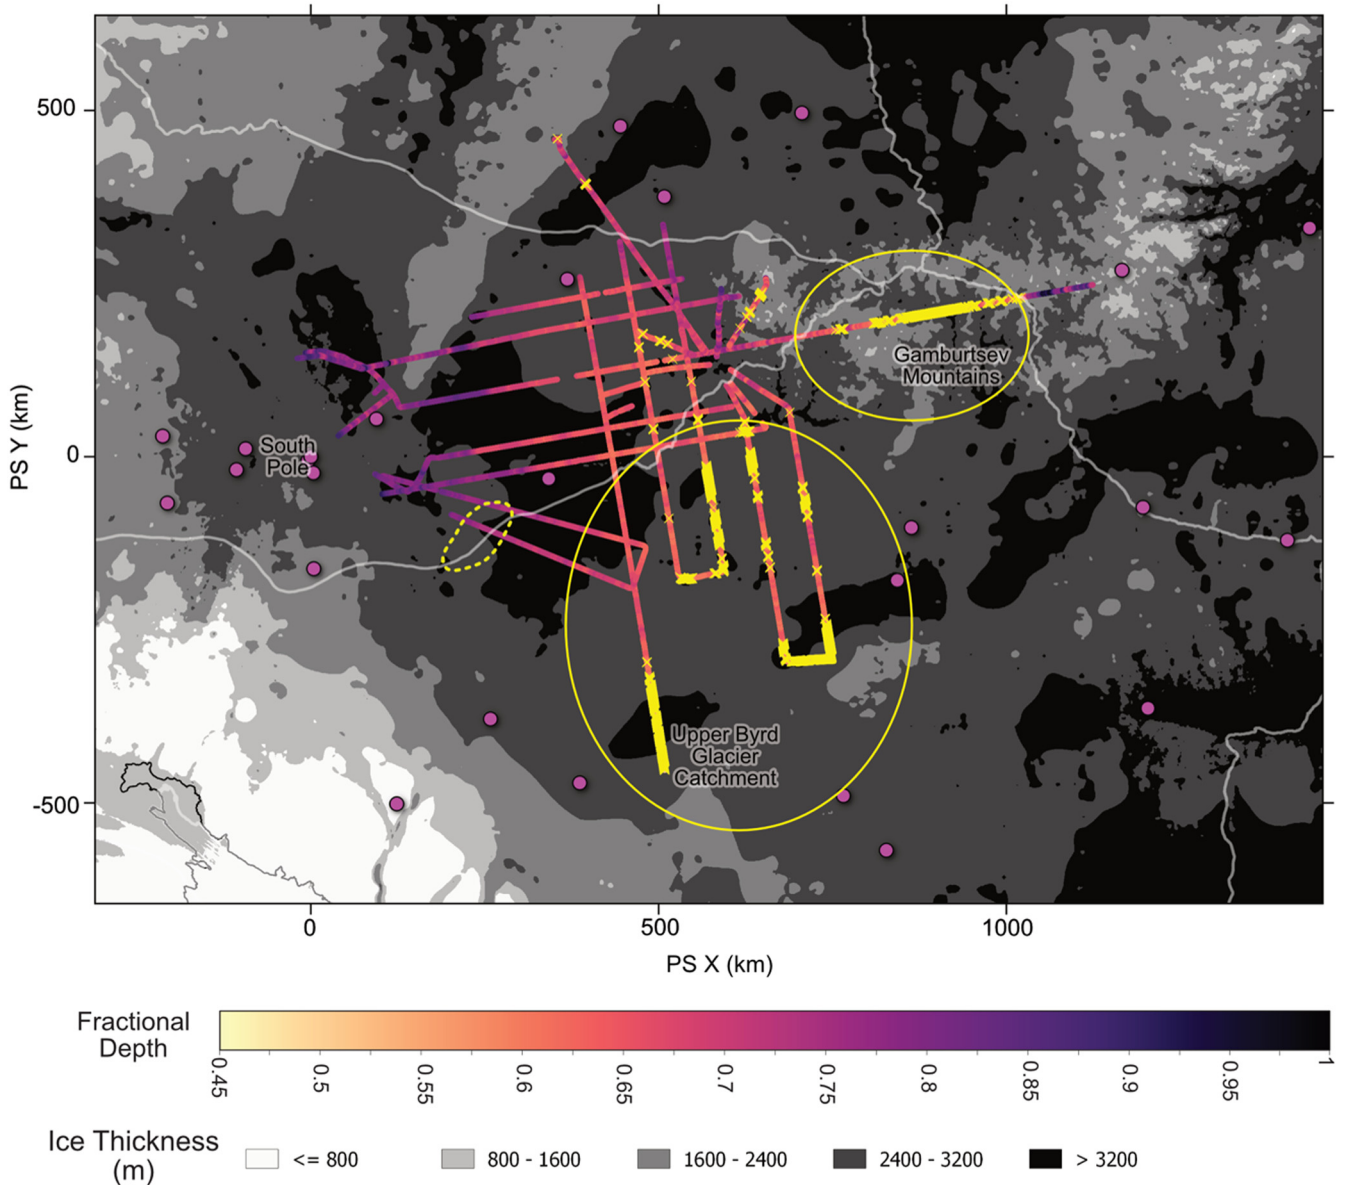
500

0

-500

PS Y (km)

South Pole

Gamburtsev Mountains

Upper Byrd Glacier Catchment

0

500

1000

PS X (km)

Fractional Depth

0.45 0.5 0.55 0.6 0.65 0.7 0.75 0.8 0.85 0.9 0.95 1

Ice Thickness (m)

<= 800

800 - 1600

1600 - 2400

2400 - 3200

> 3200